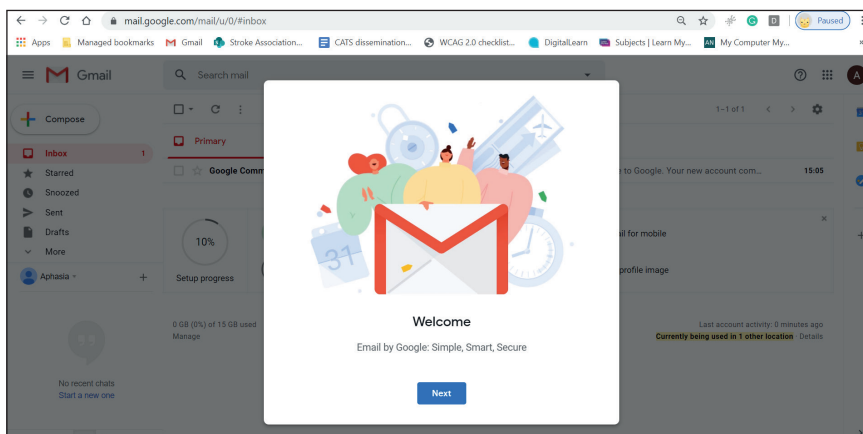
mail.google.com/mail/u/0/#inbox

Paused

Apps Managed bookmarks Gmail Stroke Association... CATS dissemination... WCAG 2.0 checklist... DigitalLearn Subjects | Learn My... AN My Computer My...

Gmail

Search mail

Compose

Inbox 1

Starred

Snoozed

Sent

Drafts

More

Aphasia

1–1 of 1

Primary

Google Comm

to Google. Your new account com... 15:05

10%

Setup progress

il for mobile

profile image

0 GB (0%) of 15 GB used
Manage

Last account activity: 0 minutes ago
Currently being used in 1 other location · Details

No recent chats
Start a new one

31

Welcome

Email by Google: Simple, Smart, Secure

Next